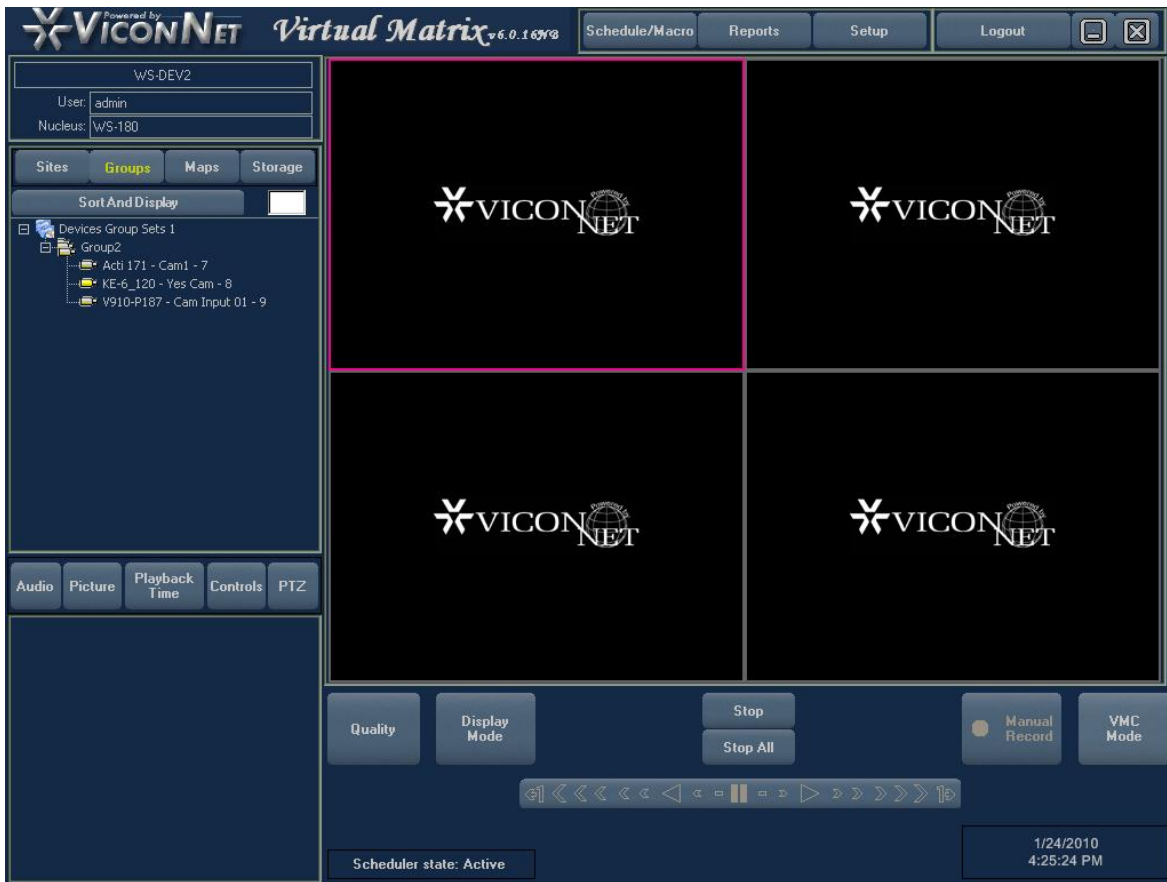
Powered by VICONNET Virtual Matrix v6.0.16NG

Schedule/Macro
Reports
Setup
Logout

WS-DEV2
User: admin
Nucleus: WS-180

Sites
Groups
Maps
Storage

Sort And Display

Devices Group Sets 1
Group2
Acti 171 - Cam1 - 7
KE-6_120 - Yes Cam - 8
V910-P187 - Cam Input 01 - 9

VICON Powered by NET

VICON Powered by NET

VICON Powered by NET

VICON Powered by NET

Audio
Picture
Playback Time
Controls
PTZ

Quality
Display Mode
Stop
Stop All
Manual Record
VMC Mode

Scheduler state: Active

1/24/2010
4:25:24 PM